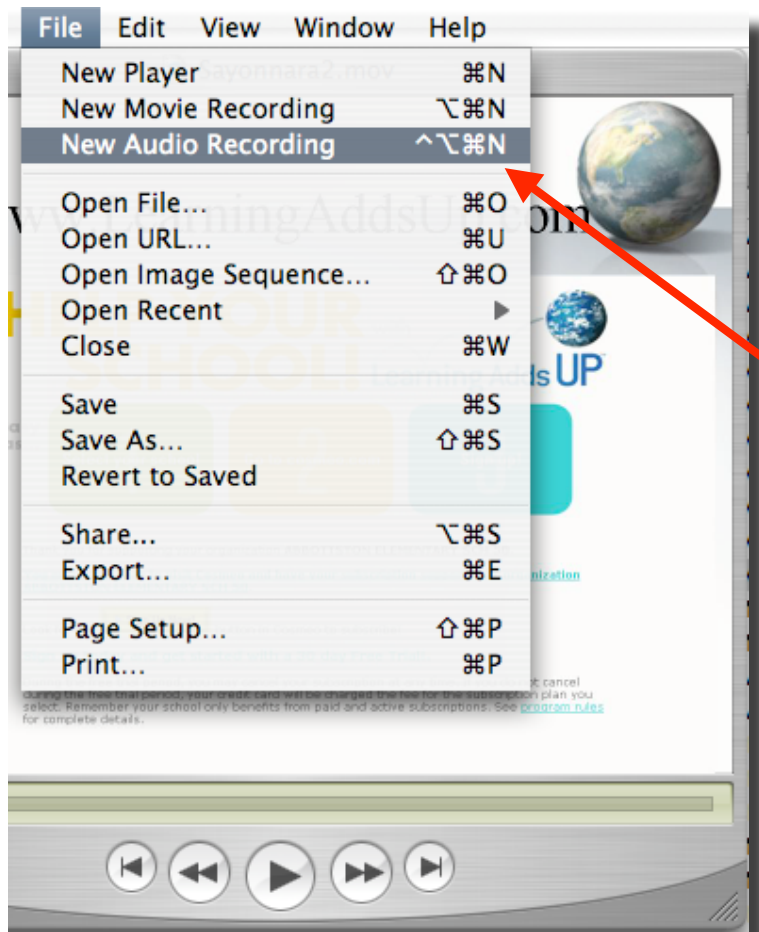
File Edit View Window Help

New Player ⌘N
New Movie Recording ⌥⌘N
New Audio Recording ^⌥⌘N

Open File... ⌘O
Open URL... ⌘U
Open Image Sequence... ⇧⌘O
Open Recent
Close ⌘W

Save ⌘S
Save As... ⇧⌘S
Revert to Saved

Share... ⌥⌘S
Export... ⌘E

Page Setup... ⇧⌘P
Print... ⌘P

sayonnara2.mov

www.LearningAddsUp.com

Learning Adds UP

nization

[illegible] cancel during the free trial period, your credit card will be charged the fee for the subscription plan you select. Remember your school only benefits from paid and active subscriptions. See program rules for complete details.